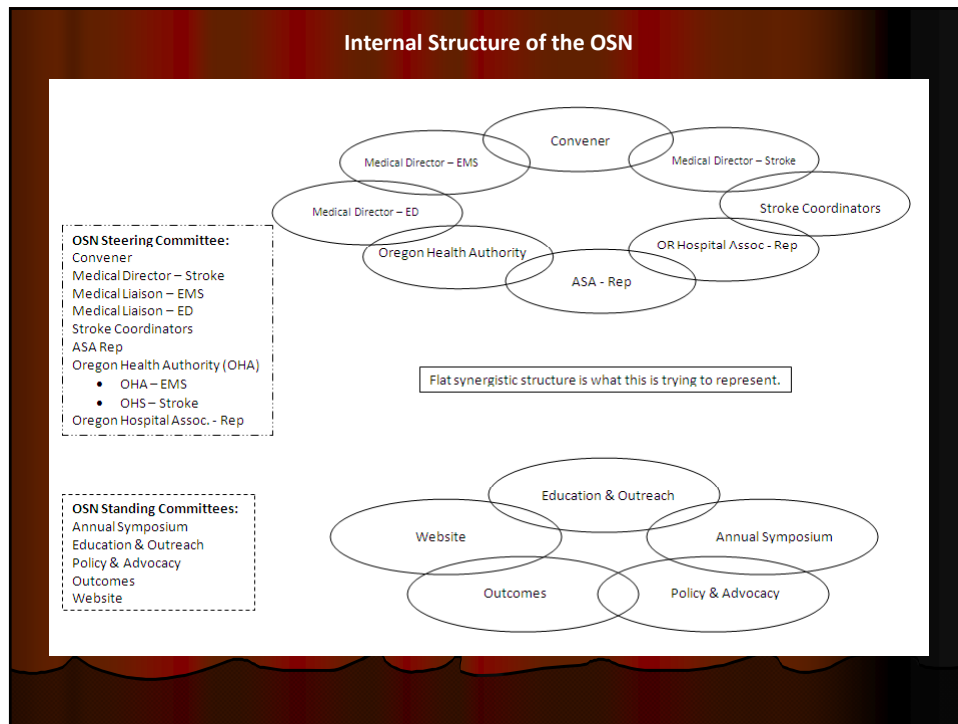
Internal Structure of the OSN

Convener
Medical Director – EMS
Medical Director – Stroke
Medical Director – ED
Stroke Coordinators
Oregon Health Authority
OR Hospital Assoc - Rep
ASA - Rep

OSN Steering Committee:
Convener
Medical Director – Stroke
Medical Liaison – EMS
Medical Liaison – ED
Stroke Coordinators
ASA Rep
Oregon Health Authority (OHA)
• OHA – EMS
• OHS – Stroke
Oregon Hospital Assoc. - Rep

Flat synergistic structure is what this is trying to represent.

OSN Standing Committees:
Annual Symposium
Education & Outreach
Policy & Advocacy
Outcomes
Website

Education & Outreach
Website
Annual Symposium
Outcomes
Policy & Advocacy